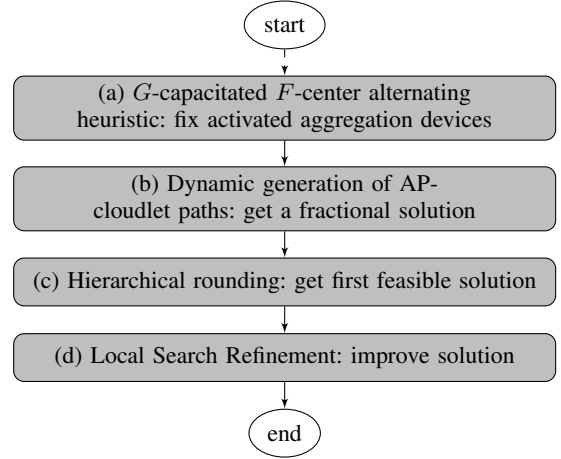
start

(a) $G$-capacitated $F$-center alternating heuristic: fix activated aggregation devices

(b) Dynamic generation of AP-cloudlet paths: get a fractional solution

(c) Hierarchical rounding: get first feasible solution

(d) Local Search Refinement: improve solution

end